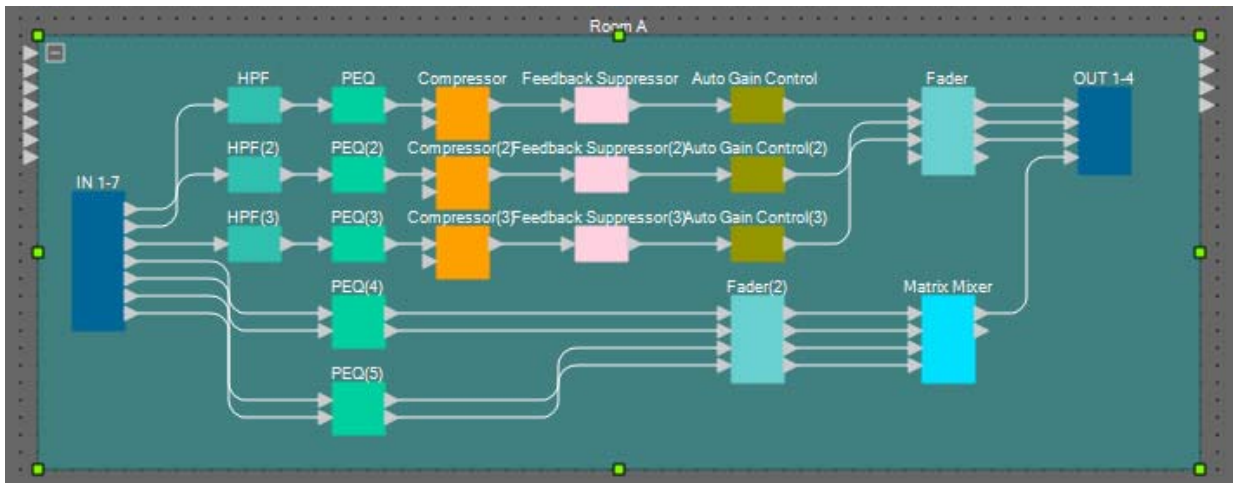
Room A

HPF
PEQ
Compressor
Feedback Suppressor
Auto Gain Control
Fader
OUT 1-4

HPF(2)
PEQ(2)
Compressor(2)
Feedback Suppressor(2)
Auto Gain Control(2)

IN 1-7

HPF(3)
PEQ(3)
Compressor(3)
Feedback Suppressor(3)
Auto Gain Control(3)

PEQ(4)
Fader(2)
Matrix Mixer

PEQ(5)